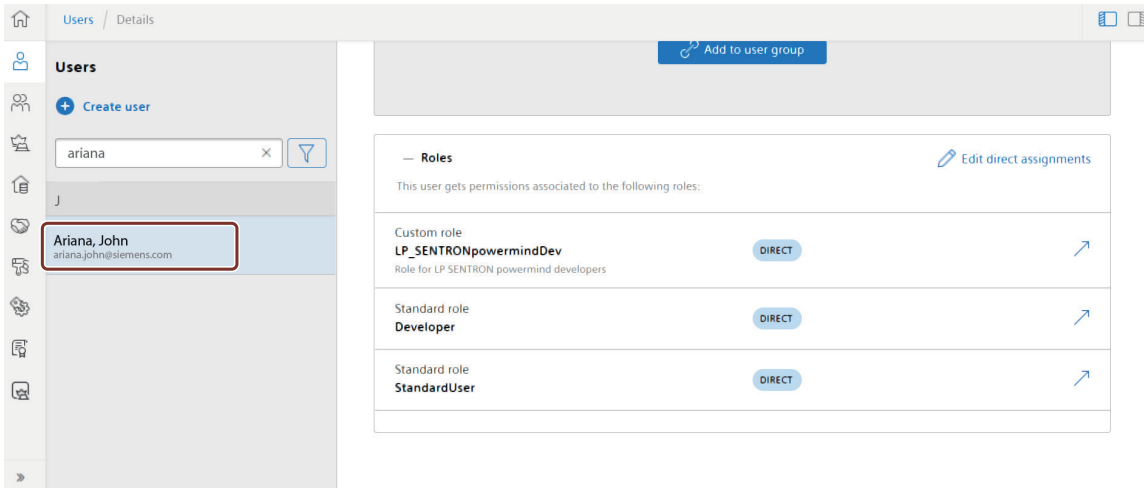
Users / Details

Users

Create user

ariana

J

Ariana, John
ariana.john@siemens.com

Add to user group

— Roles

Edit direct assignments

This user gets permissions associated to the following roles:

Custom role
LP_SENTRONpowermindDev
Role for LP SENTRON powermind developers
DIRECT

Standard role
Developer
DIRECT

Standard role
StandardUser
DIRECT

»